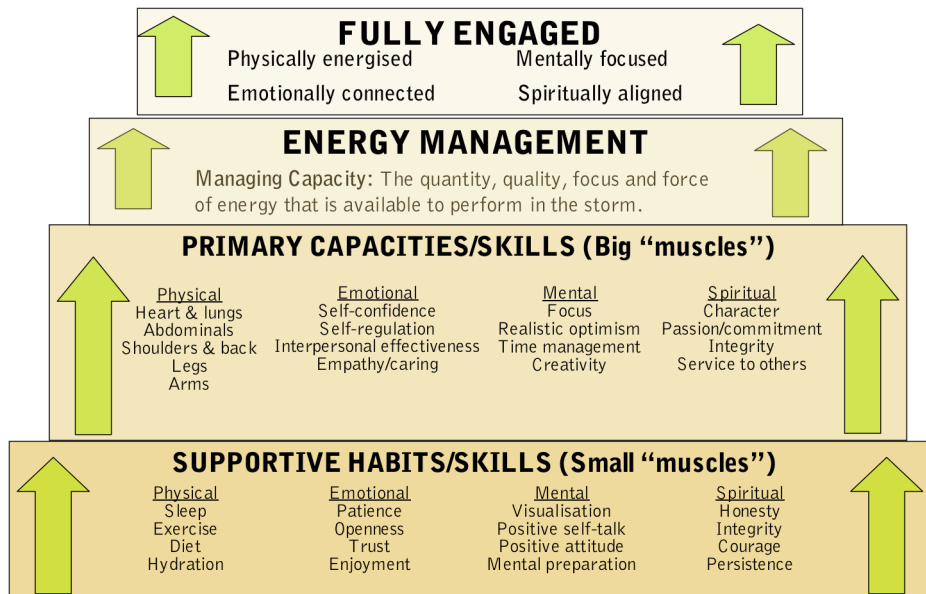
FULLY ENGAGED

Physically energised

Mentally focused

Emotionally connected

Spiritually aligned

ENERGY MANAGEMENT

Managing Capacity: The quantity, quality, focus and force of energy that is available to perform in the storm.

PRIMARY CAPACITIES/SKILLS (Big "muscles")

Physical
Heart & lungs
Abdominals
Shoulders & back
Legs
Arms

Emotional
Self-confidence
Self-regulation
Interpersonal effectiveness
Empathy/caring

Mental
Focus
Realistic optimism
Time management
Creativity

Spiritual
Character
Passion/commitment
Integrity
Service to others

SUPPORTIVE HABITS/SKILLS (Small "muscles")

Physical
Sleep
Exercise
Diet
Hydration

Emotional
Patience
Openness
Trust
Enjoyment

Mental
Visualisation
Positive self-talk
Positive attitude
Mental preparation

Spiritual
Honesty
Integrity
Courage
Persistence